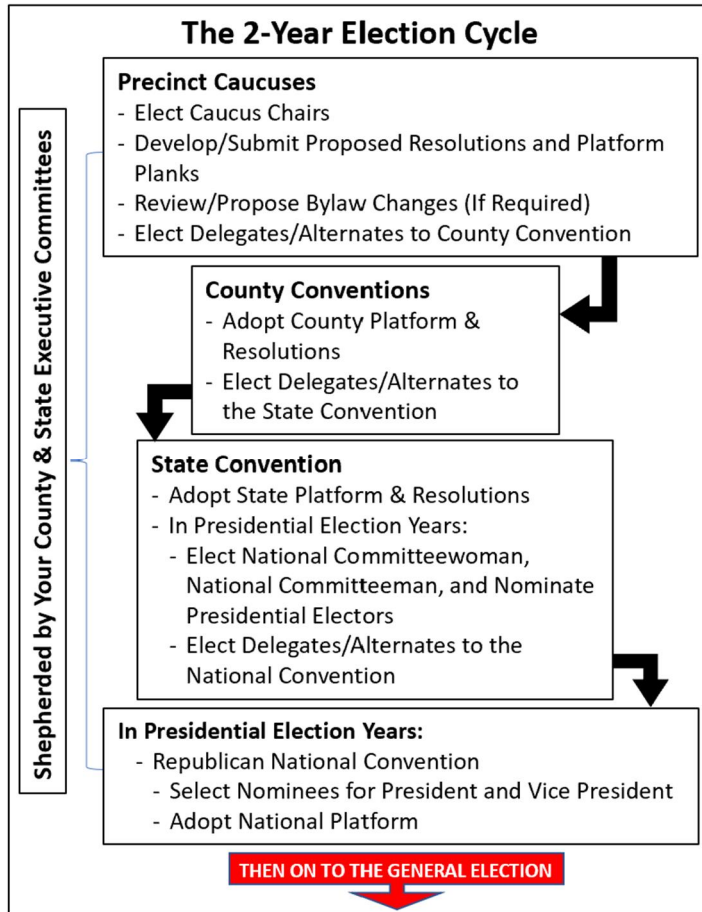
The 2-Year Election Cycle

Shepherded by Your County & State Executive Committees

Precinct Caucuses
- Elect Caucus Chairs
- Develop/Submit Proposed Resolutions and Platform Planks
- Review/Propose Bylaw Changes (If Required)
- Elect Delegates/Alternates to County Convention

County Conventions
- Adopt County Platform & Resolutions
- Elect Delegates/Alternates to the State Convention

State Convention
- Adopt State Platform & Resolutions
- In Presidential Election Years:
- Elect National Committeewoman, National Committeeman, and Nominate Presidential Electors
- Elect Delegates/Alternates to the National Convention

In Presidential Election Years:
- Republican National Convention
- Select Nominees for President and Vice President
- Adopt National Platform

THEN ON TO THE GENERAL ELECTION